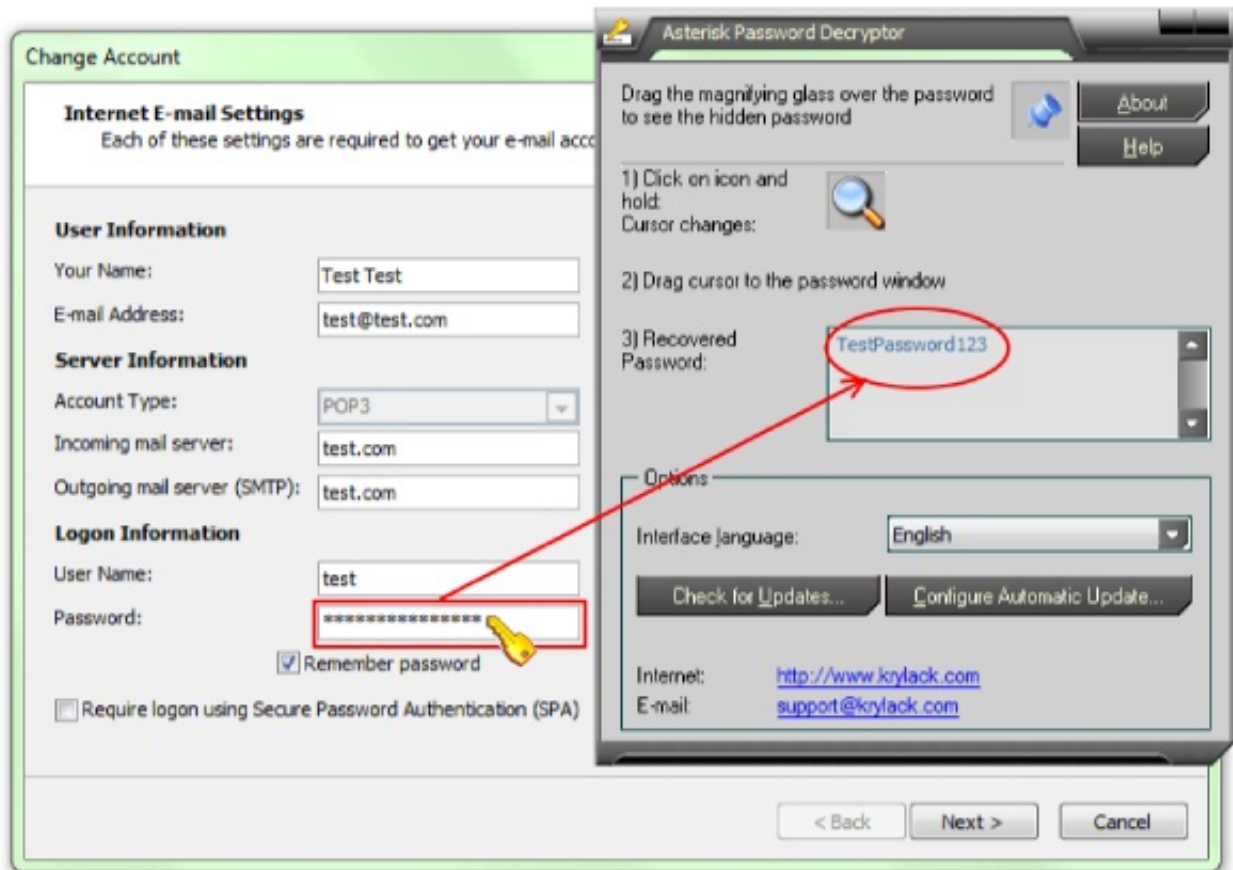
Change Account

Internet E-mail Settings
Each of these settings are required to get your e-mail acco

User Information
Your Name: Test Test
E-mail Address: test@test.com
Server Information
Account Type: POP3
Incoming mail server: test.com
Outgoing mail server (SMTP): test.com
Logon Information
User Name: test
Password: ***************
Remember password
Require logon using Secure Password Authentication (SPA)

< Back
Next >
Cancel

Asterisk Password Decryptor

Drag the magnifying glass over the password to see the hidden password
About
Help

1) Click on icon and hold: Cursor changes:

2) Drag cursor to the password window

3) Recovered Password:
TestPassword123

Options
Interface language: English
Check for Updates...
Configure Automatic Update...

Internet: http://www.krylack.com
E-mail: support@krylack.com